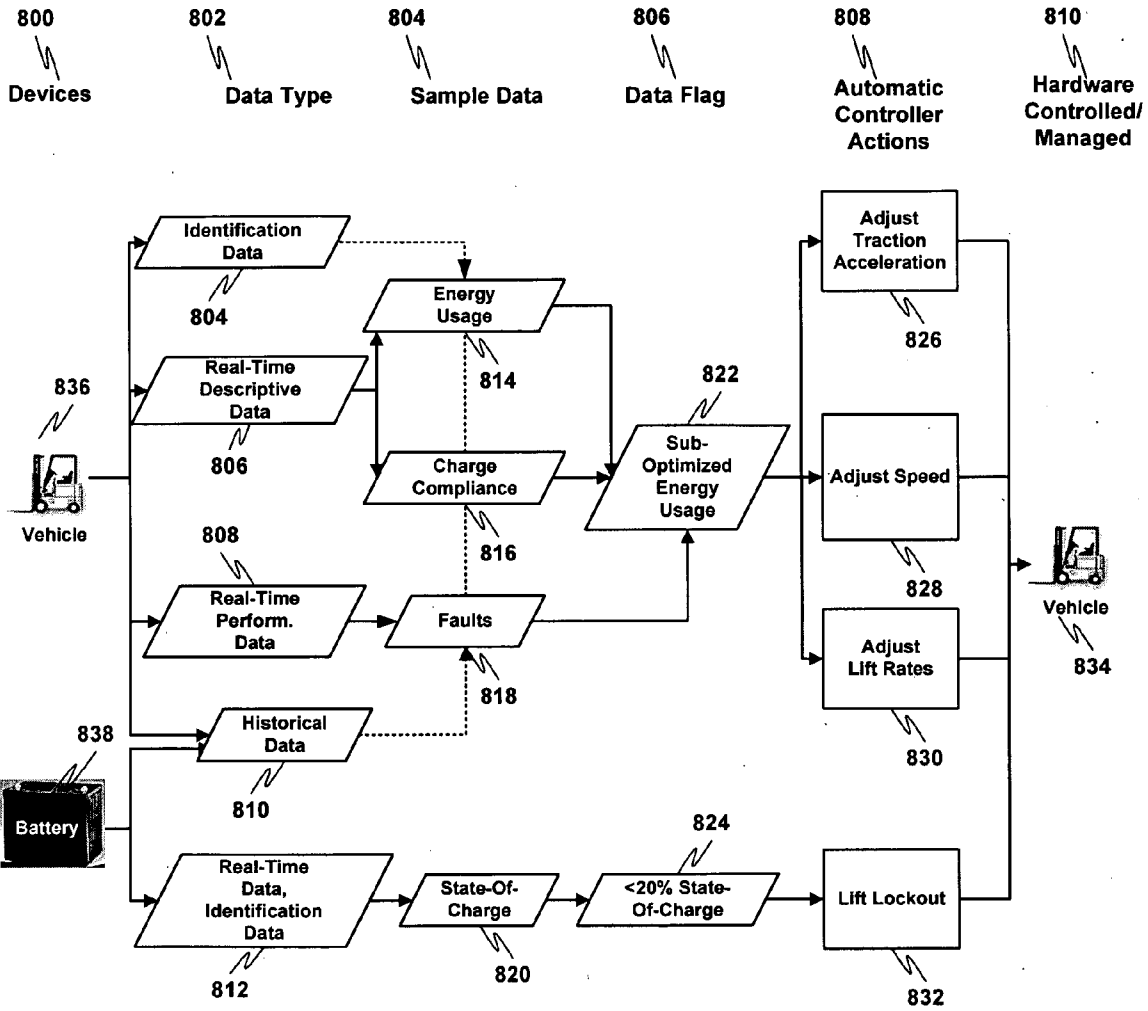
800
Devices

802
Data Type

804
Sample Data

806
Data Flag

808
Automatic Controller Actions

810
Hardware Controlled/ Managed

836

Vehicle

Identification Data

804

Real-Time Descriptive Data

806

808

Real-Time Perform. Data

Historical Data

810

838

Battery

Real-Time Data, Identification Data

812

Energy Usage

814

Charge Compliance

816

Faults

818

State-Of-Charge

820

822

Sub-Optimized Energy Usage

824

<20% State-Of-Charge

Adjust Traction Acceleration

826

Adjust Speed

828

Adjust Lift Rates

830

Lift Lockout

832

Vehicle

834